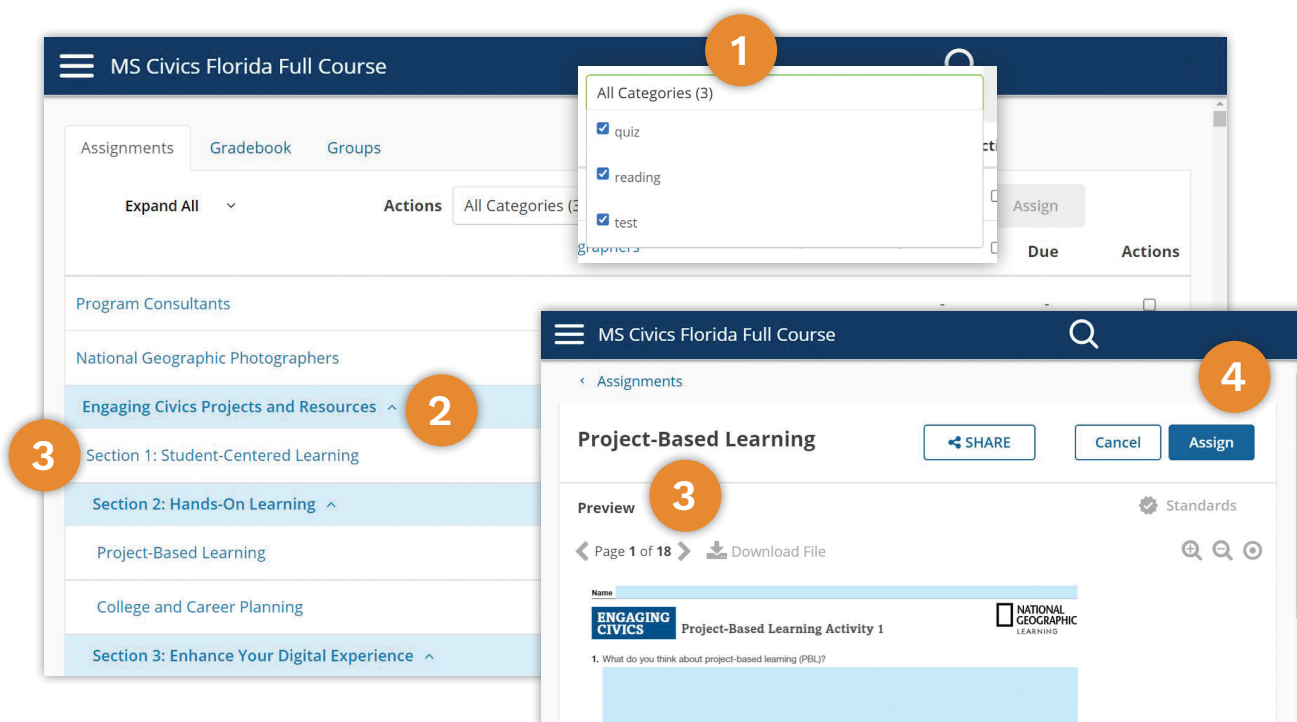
MS Civics Florida Full Course

1

All Categories (3)

quiz

reading

test

Assignments Gradebook Groups

Expand All

Actions All Categories (3

Assign

grapners

Due Actions

Program Consultants

National Geographic Photographers

Engaging Civics Projects and Resources

2

3

Section 1: Student-Centered Learning

Section 2: Hands-On Learning

Project-Based Learning

College and Career Planning

Section 3: Enhance Your Digital Experience

MS Civics Florida Full Course

Assignments

4

Project-Based Learning

SHARE

Cancel

Assign

Preview

3

Standards

Page 1 of 18

Download File

Name

ENGAGING CIVICS

Project-Based Learning Activity 1

NATIONAL GEOGRAPHIC LEARNING

1. What do you think about project-based learning (PBL)?